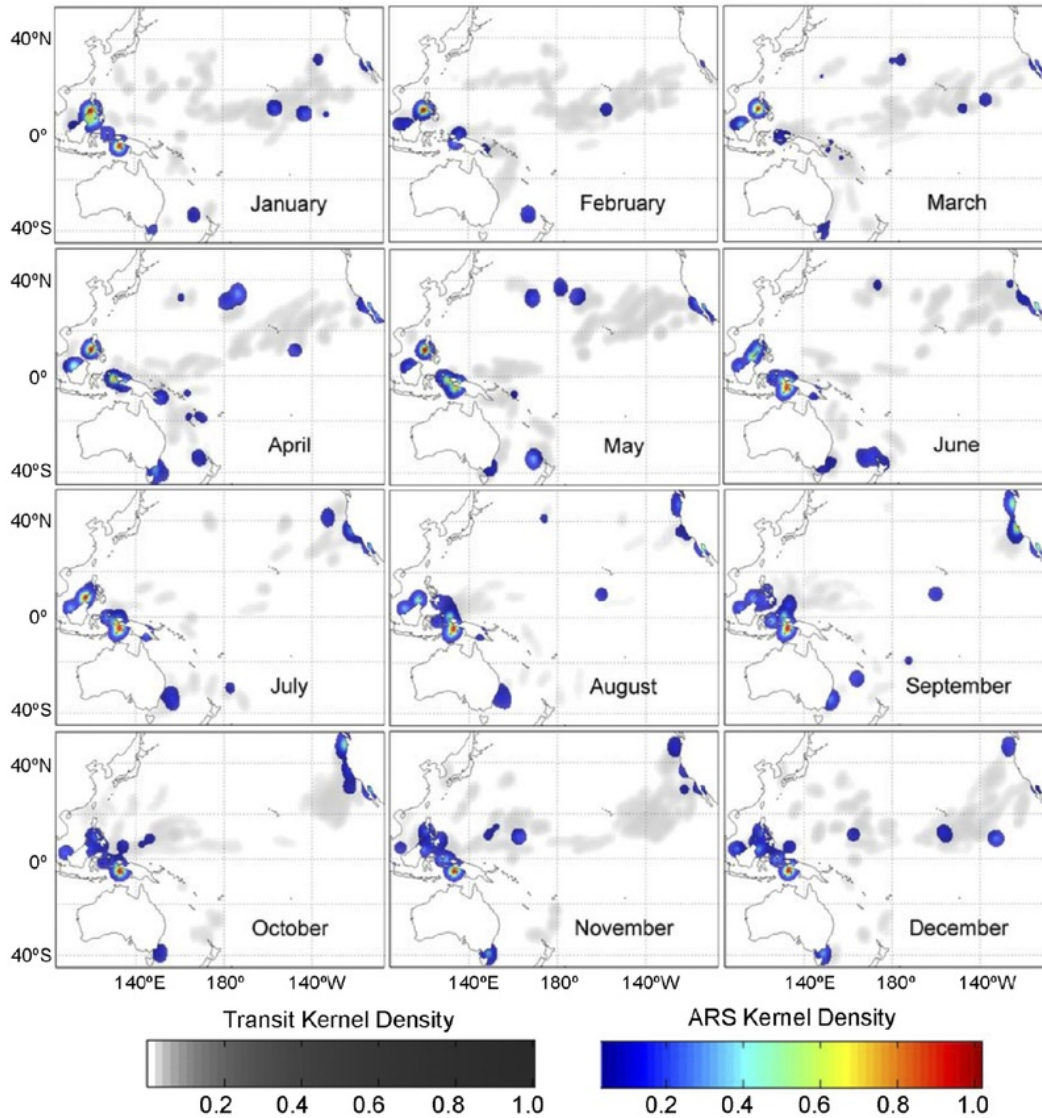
40ºN
0º
40ºS
January
February
March
40ºN
0º
40ºS
April
May
June
40ºN
0º
40ºS
July
August
September
40ºN
0º
40ºS
October
November
December
140ºE 180º 140ºW
140ºE 180º 140ºW
140ºE 180º 140ºW

Transit Kernel Density
0.2 0.4 0.6 0.8 1.0

ARS Kernel Density
0.2 0.4 0.6 0.8 1.0